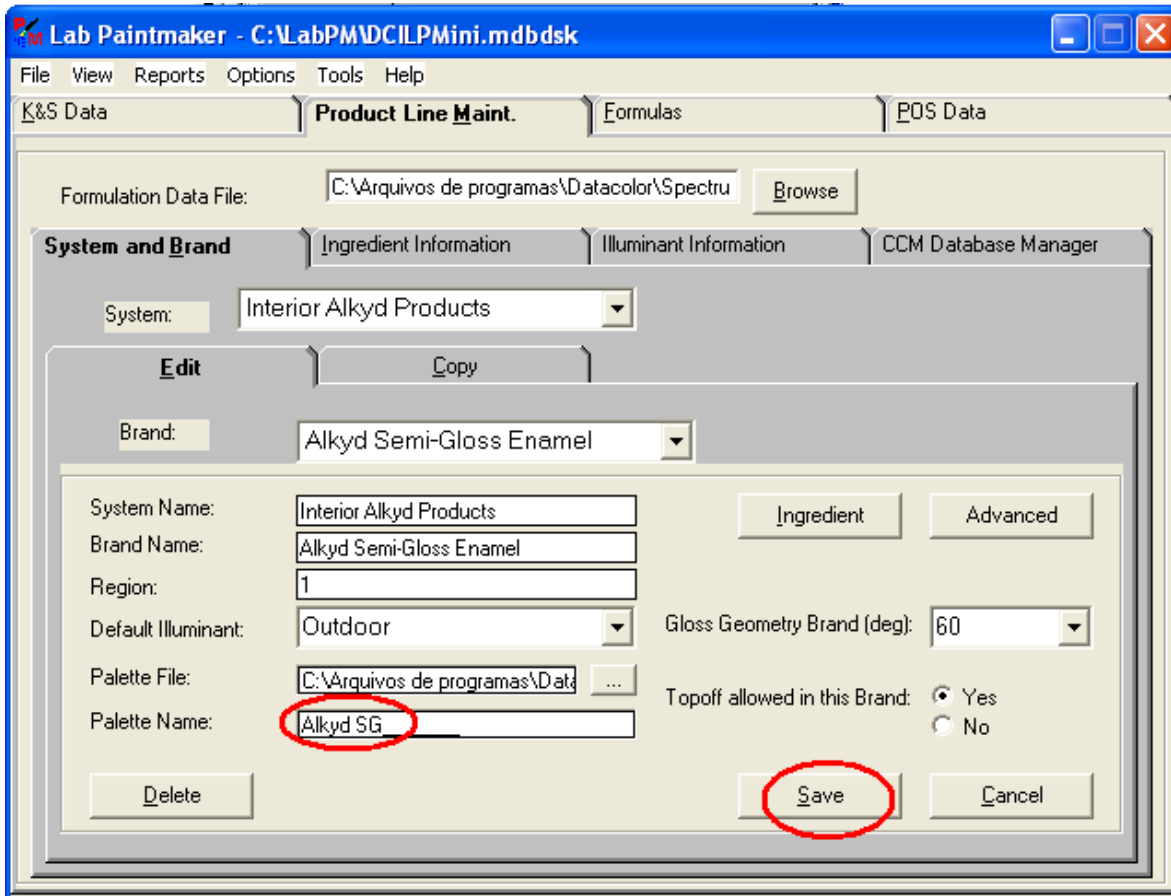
Lab Paintmaker - C:\LabPM\DCILPMini.mdbdsk

File View Reports Options Tools Help

K&S Data | Product Line Maint. | Formulas | POS Data

Formulation Data File: C:\Arquivos de programas\Datacolor\Spectru Browse

System and Brand | Ingredient Information | Illuminant Information | CCM Database Manager

System: Interior Alkyd Products

Edit | Copy

Brand: Alkyd Semi-Gloss Enamel

System Name: Interior Alkyd Products

Brand Name: Alkyd Semi-Gloss Enamel

Region: 1

Default Illuminant: Outdoor

Palette File: C:\Arquivos de programas\Data ...

Palette Name: Alkyd SG_____

Ingredient

Advanced

Gloss Geometry Brand (deg): 60

Topoff allowed in this Brand: Yes No

Delete

Save

Cancel